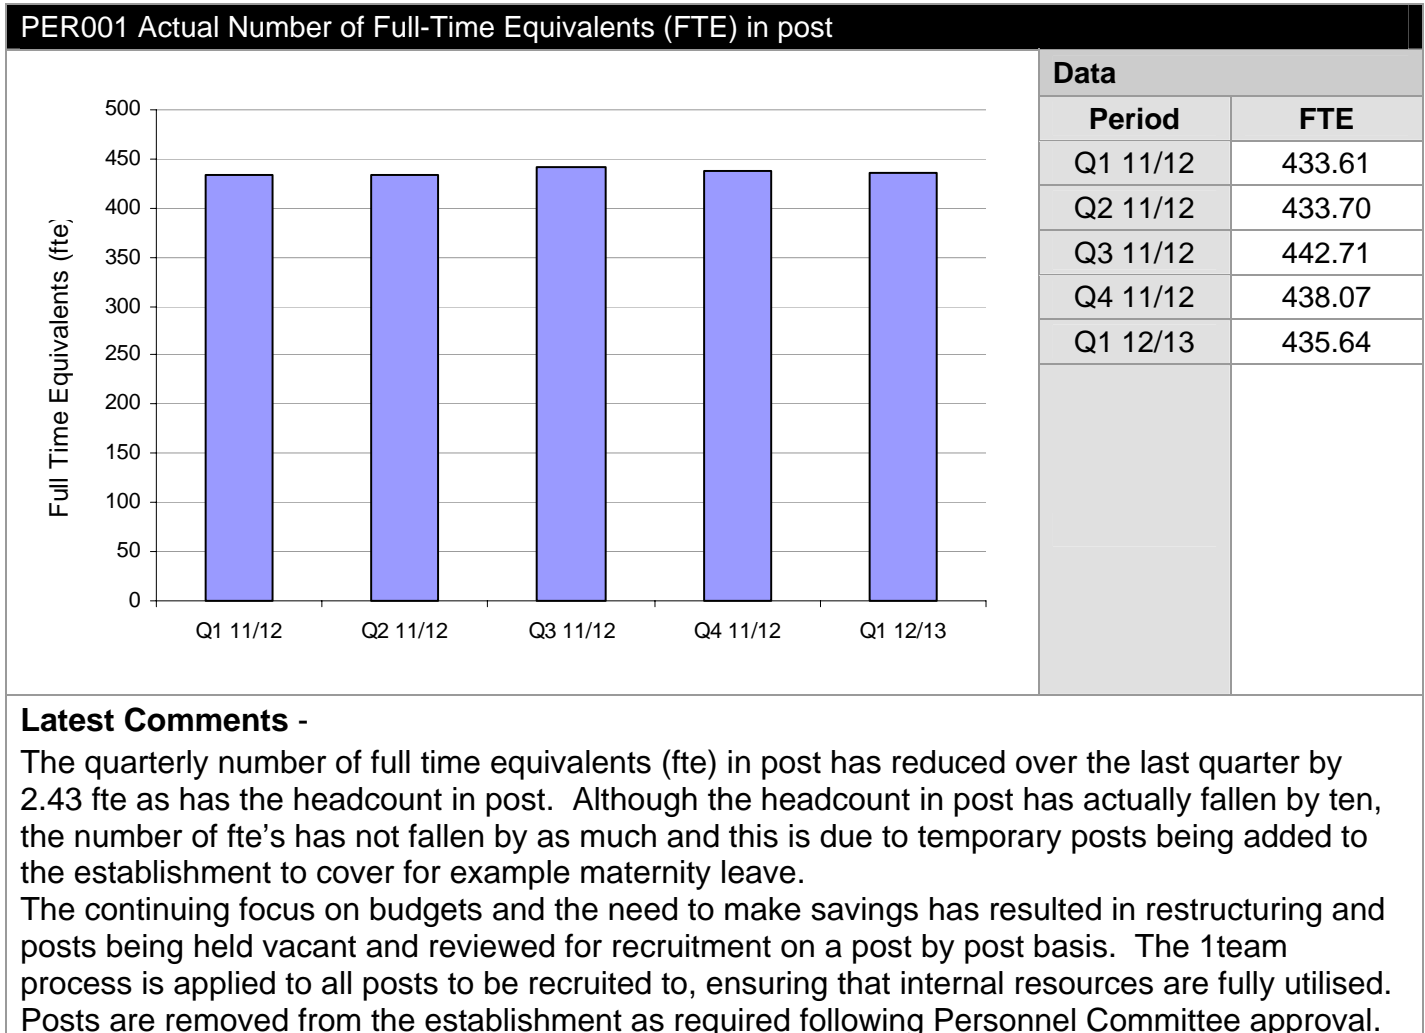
PER001 Actual Number of Full-Time Equivalents (FTE) in post

500
450
400
350
300
250
200
150
100
50
0

Full Time Equivalents (fte)

Q1 11/12 Q2 11/12 Q3 11/12 Q4 11/12 Q1 12/13

Data

| Period | FTE |
|---|---|
| Q1 11/12 | 433.61 |
| Q2 11/12 | 433.70 |
| Q3 11/12 | 442.71 |
| Q4 11/12 | 438.07 |
| Q1 12/13 | 435.64 |

**Latest Comments** -

The quarterly number of full time equivalents (fte) in post has reduced over the last quarter by 2.43 fte as has the headcount in post. Although the headcount in post has actually fallen by ten, the number of fte's has not fallen by as much and this is due to temporary posts being added to the establishment to cover for example maternity leave.

The continuing focus on budgets and the need to make savings has resulted in restructuring and posts being held vacant and reviewed for recruitment on a post by post basis. The 1team process is applied to all posts to be recruited to, ensuring that internal resources are fully utilised. Posts are removed from the establishment as required following Personnel Committee approval.